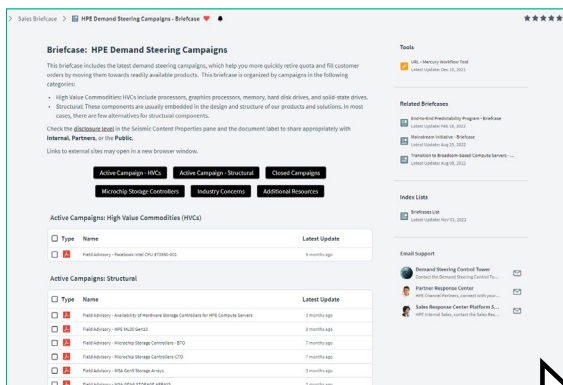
Sales Briefcase > HPE Demand Steering Campaigns - Briefcase

Briefcase: HPE Demand Steering Campaigns

This briefcase includes the latest demand steering campaigns, which help you more quickly retire quota and fill customer orders by moving them towards readily available products. This briefcase is organized by campaigns in the following categories:

• High Value Commodities: HVCs include processors, graphics processors, memory, hard disk drives, and solid-state drives.
• Structural: These components are usually embedded in the design and structure of our products and solutions. In most cases, there are few alternatives for structural components.

Check the disclosure level in the Seismic Content Properties pane and the document label to share appropriately with Internal, Partners, or the Public.

Links to external sites may open in a new browser window.

Active Campaigns - HVCs | Active Campaigns - Structural | Closed Campaigns
Microchip Storage Controllers | Industry Concerns | Additional Resources

Active Campaigns: High Value Commodities (HVCs)

| Type | Name | Latest Update |
|---|---|---|
| | Field Advisory - Facebook Intel CPU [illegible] | 4 months ago |

Active Campaigns: Structural

| Type | Name | Latest Update |
|---|---|---|
| | Field Advisory - Availability of Hardware Storage Controllers for HPE Compute Servers | 3 months ago |
| | Field Advisory - HPE ML30 Gen10 | 8 months ago |
| | Field Advisory - Microchip Storage Controllers - BTO | 7 months ago |
| | Field Advisory - Microchip Storage Controllers - CTO | 7 months ago |
| | Field Advisory - MSA Gen6 Storage Arrays | 3 months ago |
| | Field Advisory - MSA GEN6 STORAGE ARRAYS | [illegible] |

Tools

LIRL - Memory Workflow Tool
Latest Update: Dec 15, 2021

Related Briefcases

End-to-End Predictability Program - Briefcase
Latest Update: Feb 16, 2022

Mainstream Initiative - Briefcase
Latest Update: Aug 29, 2022

Transition to Broadcom-based Compute Servers - ...
Latest Update: Aug 08, 2022

Index Lists

Briefcases List
Latest Update: Nov 03, 2022

Email Support

Demand Steering Control Tower
Contact the Demand Steering Control To...

Partner Response Center
HPE Channel Partners, contact with your...

Sales Response Center Platform S...
HPE Internal Sales, contact the Sales Re...